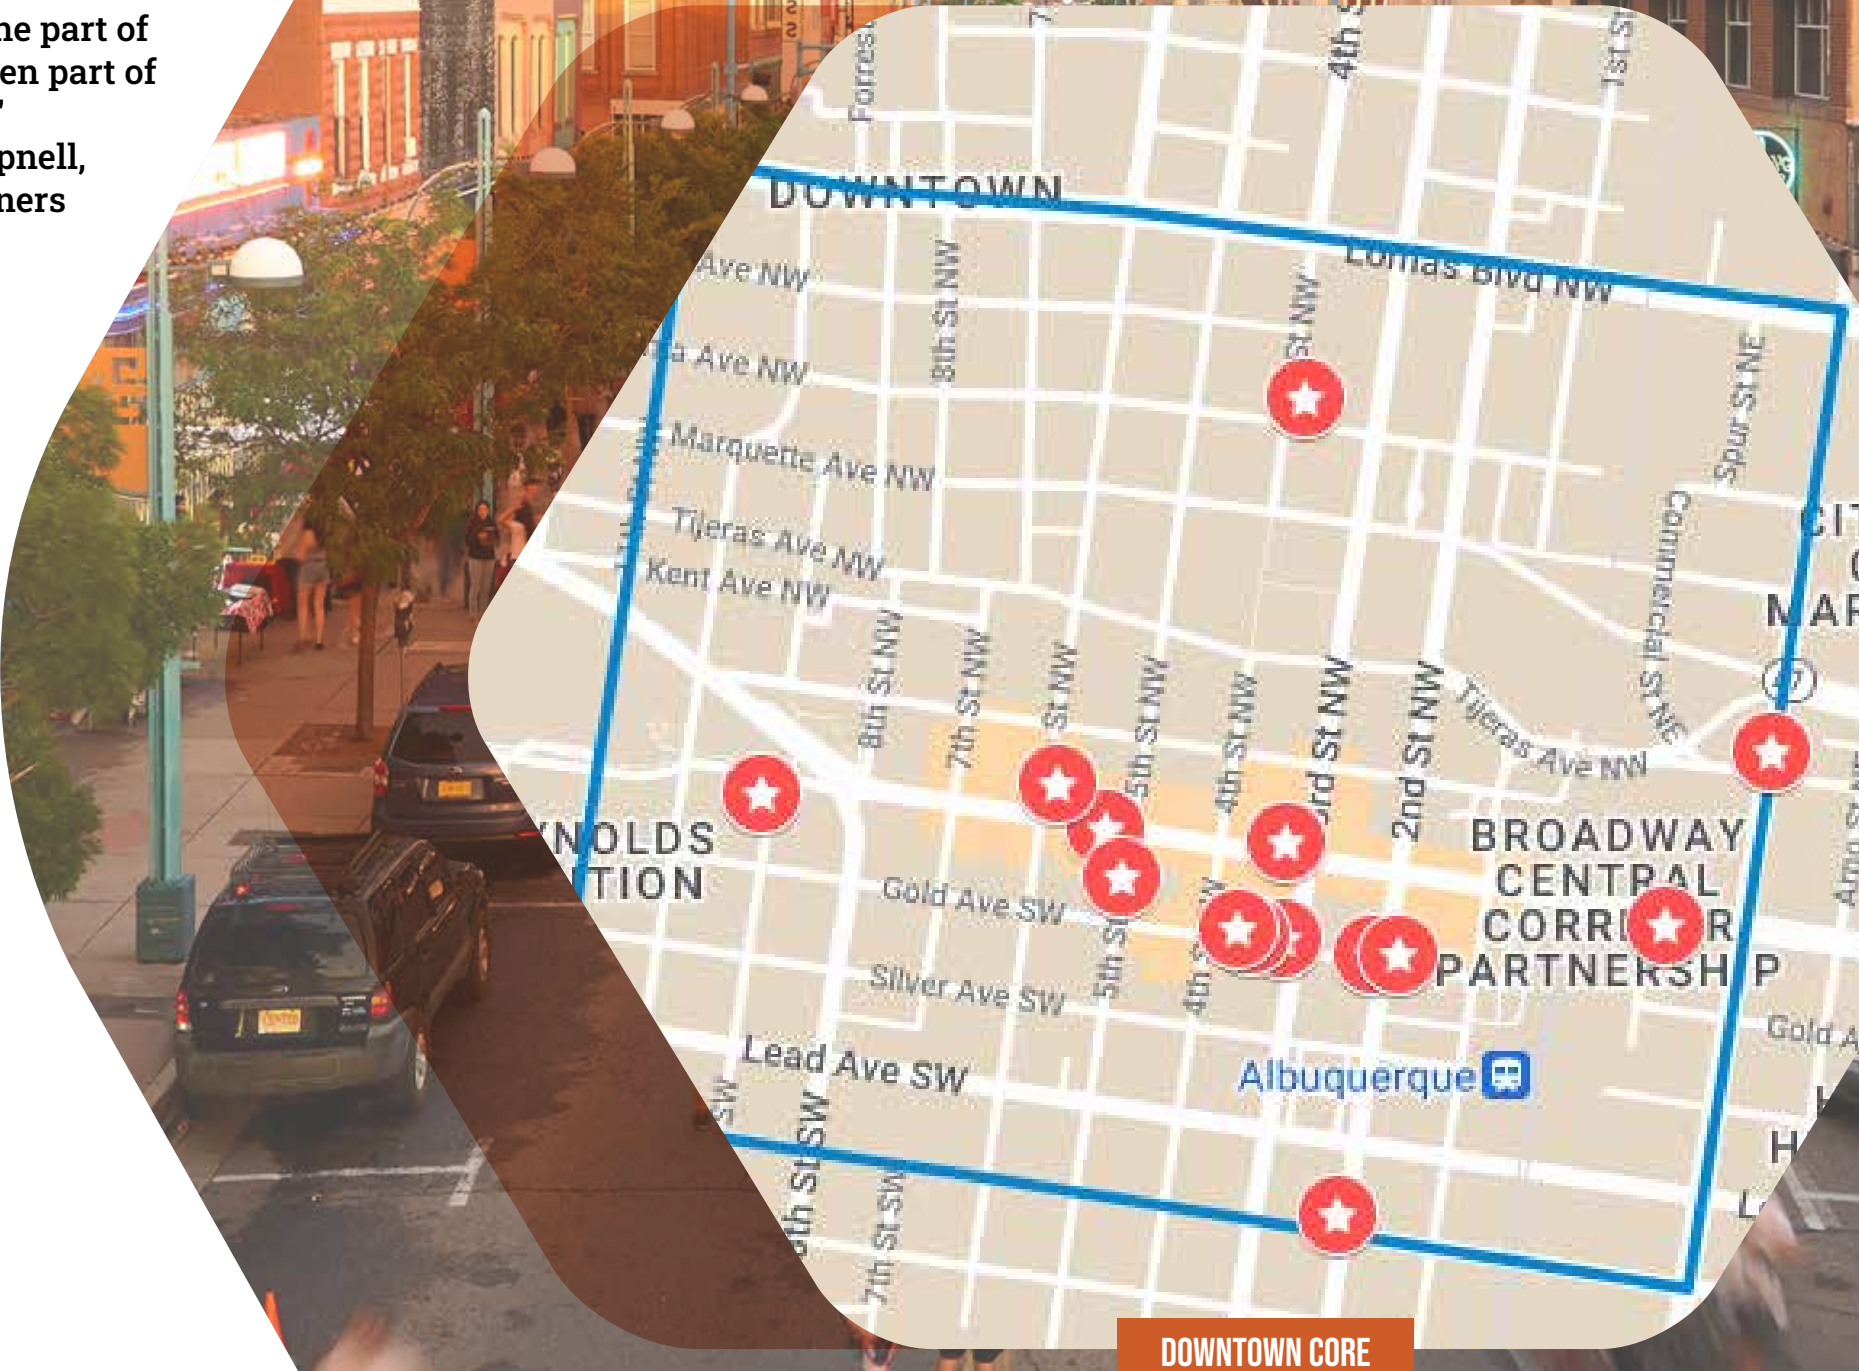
he part of
en part of
,
pnell,
ners

Forrest
7
4th St
1st St
DOWNTOWN
Lomas Blvd NW
Ave NW
8th St NW
St NW
a Ave NW
Spur St NE
Marquette Ave NW
Tijeras Ave NW
Kent Ave NW
Commercial St NE
CIT
MAR
8th St NW
7th St NW
St NW
5th St NW
4th St NW
3rd St NW
2nd St NW
Tijeras Ave NW
NOLDS
TION
BROADWAY
CENTRAL
CORRI R
PARTNERSH P
Gold Ave SW
5th St
4th
Silver Ave SW
Gold A
Lead Ave SW
Albuquerque
SW
9th St SW
7th St SW
H
DOWNTOWN CORE